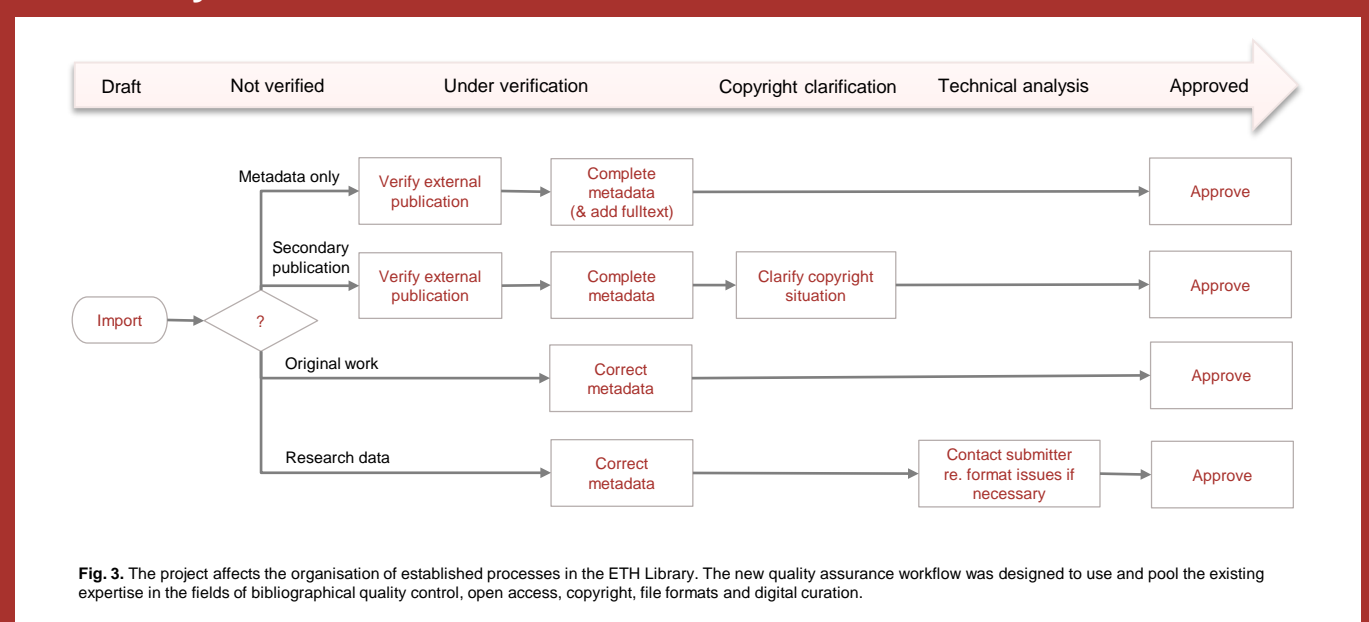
Draft Not verified Under verification Copyright clarification Technical analysis Approved

Import

?

Metadata only

Verify external publication

Complete metadata (& add fulltext)

Approve

Secondary publication

Verify external publication

Complete metadata

Clarify copyright situation

Approve

Original work

Correct metadata

Approve

Research data

Correct metadata

Contact submitter re. format issues if necessary

Approve

**Fig. 3.** The project affects the organisation of established processes in the ETH Library. The new quality assurance workflow was designed to use and pool the existing expertise in the fields of bibliographical quality control, open access, copyright, file formats and digital curation.